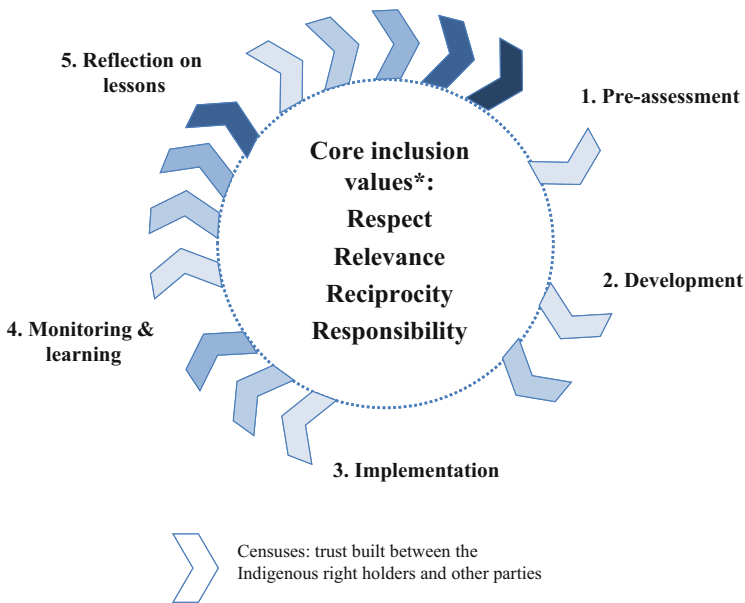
5. Reflection on lessons

1. Pre-assessment

Core inclusion values*:
Respect
Relevance
Reciprocity
Responsibility

2. Development

4. Monitoring & learning

3. Implementation

Censuses: trust built between the Indigenous right holders and other parties